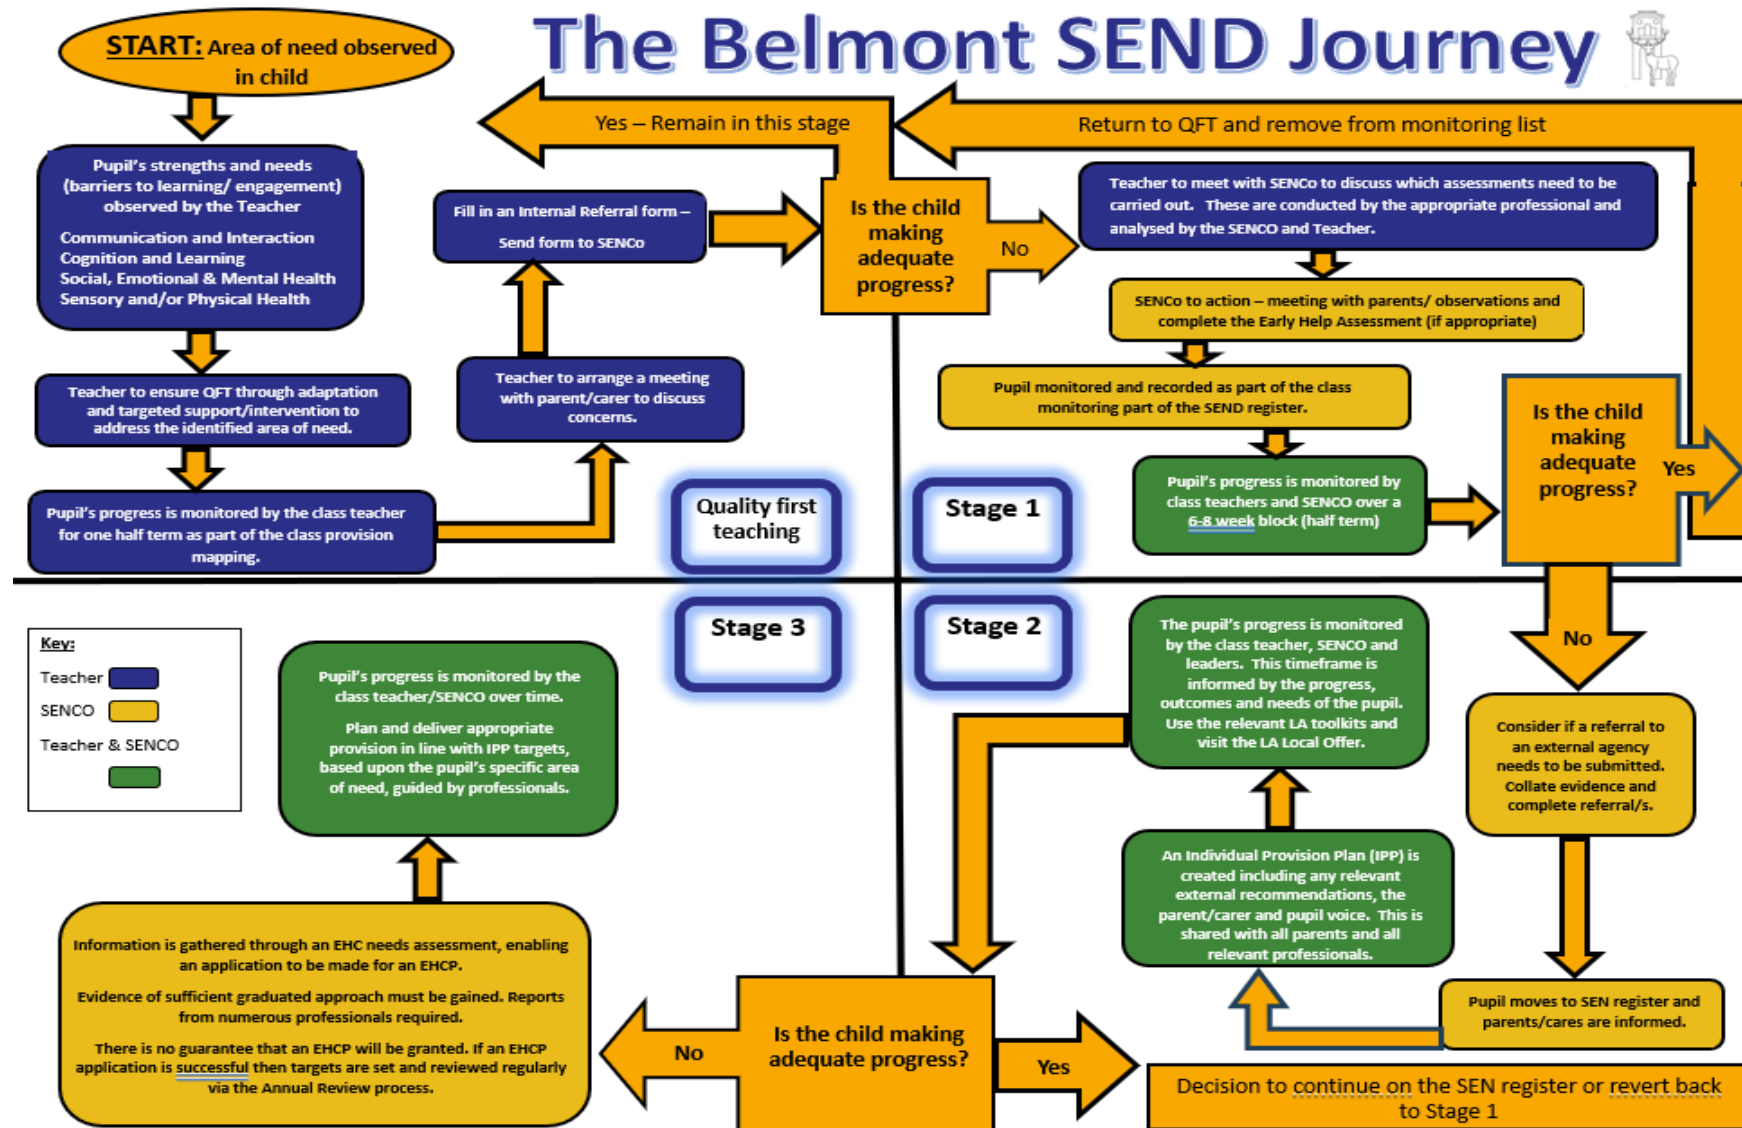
The Belmont SEND Journey

START: Area of need observed in child

Pupil's strengths and needs (barriers to learning/ engagement) observed by the Teacher

Communication and Interaction
Cognition and Learning
Social, Emotional & Mental Health
Sensory and/or Physical Health

Teacher to ensure QFT through adaptation and targeted support/intervention to address the identified area of need.

Pupil's progress is monitored by the class teacher for one half term as part of the class provision mapping.

Teacher to arrange a meeting with parent/carer to discuss concerns.

Fill in an Internal Referral form – Send form to SENCo

Yes – Remain in this stage

Is the child making adequate progress?

No

Return to QFT and remove from monitoring list

Teacher to meet with SENCo to discuss which assessments need to be carried out. These are conducted by the appropriate professional and analysed by the SENCO and Teacher.

SENCo to action – meeting with parents/ observations and complete the Early Help Assessment (if appropriate)

Pupil monitored and recorded as part of the class monitoring part of the SEND register.

Pupil's progress is monitored by class teachers and SENCO over a 6-8 week block (half term)

Is the child making adequate progress?

Yes

No

Quality first teaching

Stage 1

Stage 3

Stage 2

Key:
Teacher
SENCO
Teacher & SENCO

Pupil's progress is monitored by the class teacher/SENCO over time.

Plan and deliver appropriate provision in line with IPP targets, based upon the pupil's specific area of need, guided by professionals.

The pupil's progress is monitored by the class teacher, SENCO and leaders. This timeframe is informed by the progress, outcomes and needs of the pupil. Use the relevant LA toolkits and visit the LA Local Offer.

Consider if a referral to an external agency needs to be submitted. Collate evidence and complete referral/s.

An Individual Provision Plan (IPP) is created including any relevant external recommendations, the parent/carer and pupil voice. This is shared with all parents and all relevant professionals.

Pupil moves to SEN register and parents/cares are informed.

Information is gathered through an EHC needs assessment, enabling an application to be made for an EHCP.

Evidence of sufficient graduated approach must be gained. Reports from numerous professionals required.

There is no guarantee that an EHCP will be granted. If an EHCP application is successful then targets are set and reviewed regularly via the Annual Review process.

No

Is the child making adequate progress?

Yes

Decision to continue on the SEN register or revert back to Stage 1